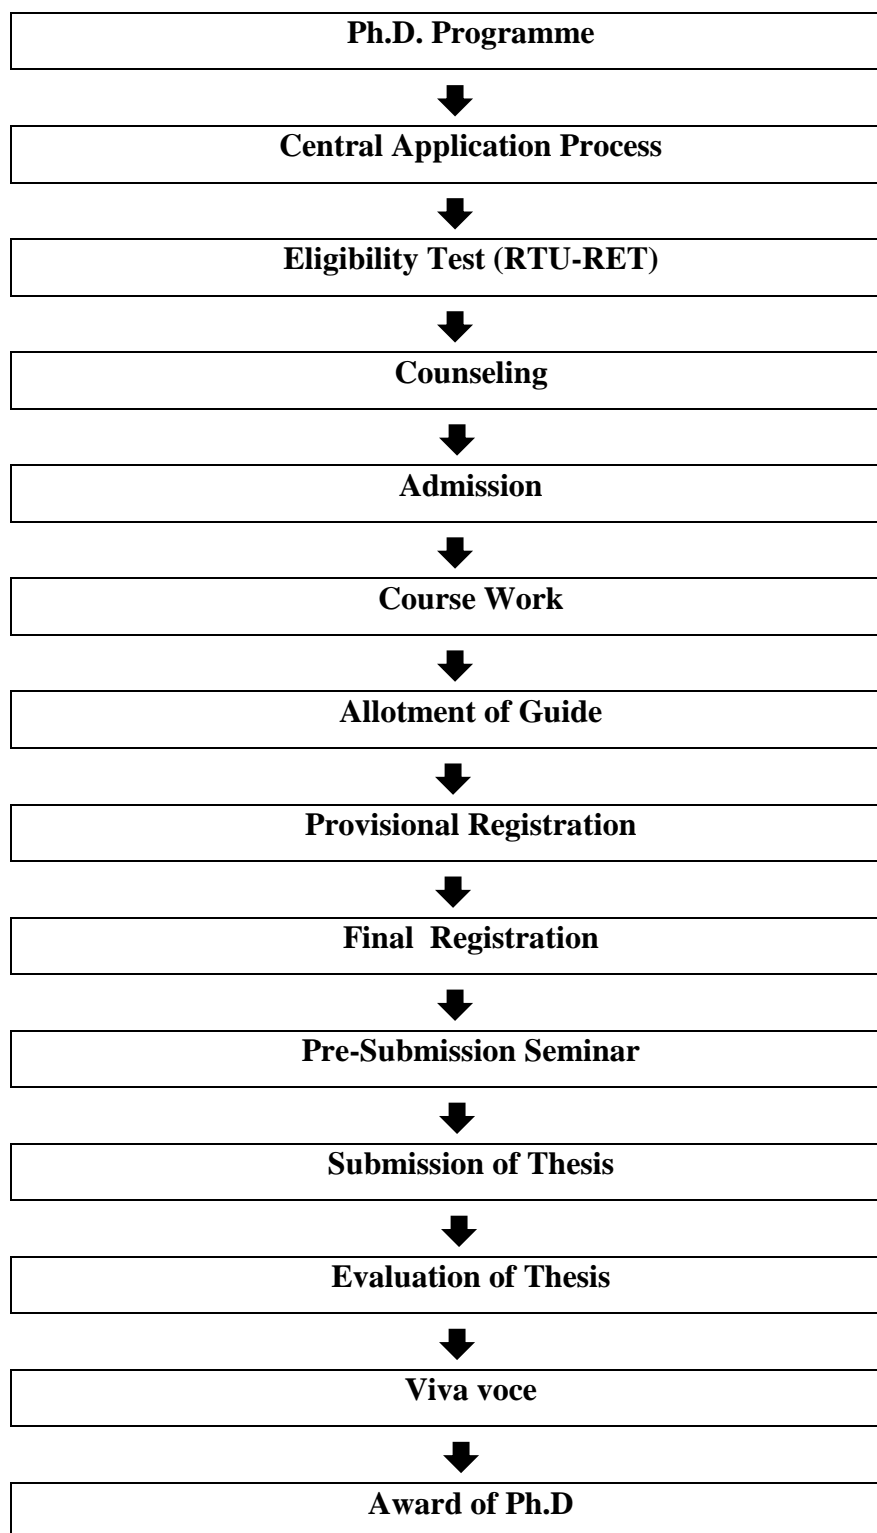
Ph.D. Programme

Central Application Process

Eligibility Test (RTU-RET)

Counseling

Admission

Course Work

Allotment of Guide

Provisional Registration

Final Registration

Pre-Submission Seminar

Submission of Thesis

Evaluation of Thesis

Viva voce

Award of Ph.D